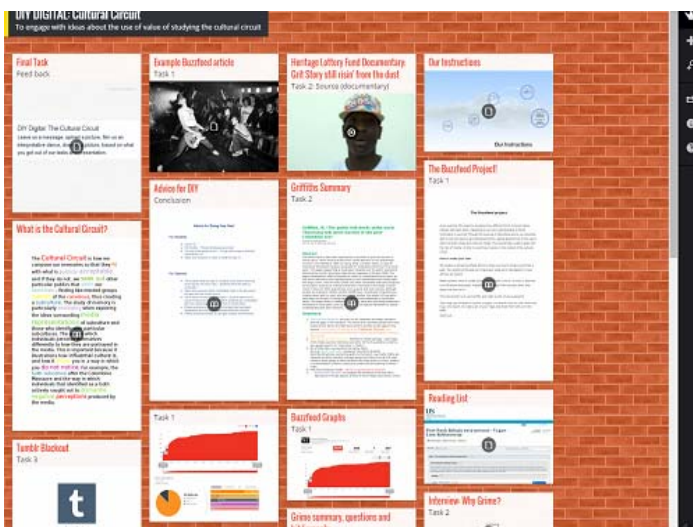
DIY DIGITAL: Cultural Circuit
To engage with ideas about the use of value of studying the cultural circuit

Final Task
Feed back

DIY Digital: The Cultural Circuit
Leave us a message, upload a picture, film us an interpretative dance, draw us a picture. Based on what you got out of our lesson / presentation.

What is the Cultural Circuit?

Tumblr Blackout
Task 3

Example Buzzfeed article
Task 1

Advice for DIY
Conclusion

Task 1

Heritage Lottery Fund Documentary: Grit 'Story still risin' from the dust
Task 2: Source (documentary)

Griffiths Summary
Task 2

Buzzfeed Graphs
Task 1

Grime summary, questions and

Our Instructions

Our Instructions

The Buzzfeed Project!
Task 1

The Buzzfeed project

Reading List

Interview: Why Grime?
Task 2